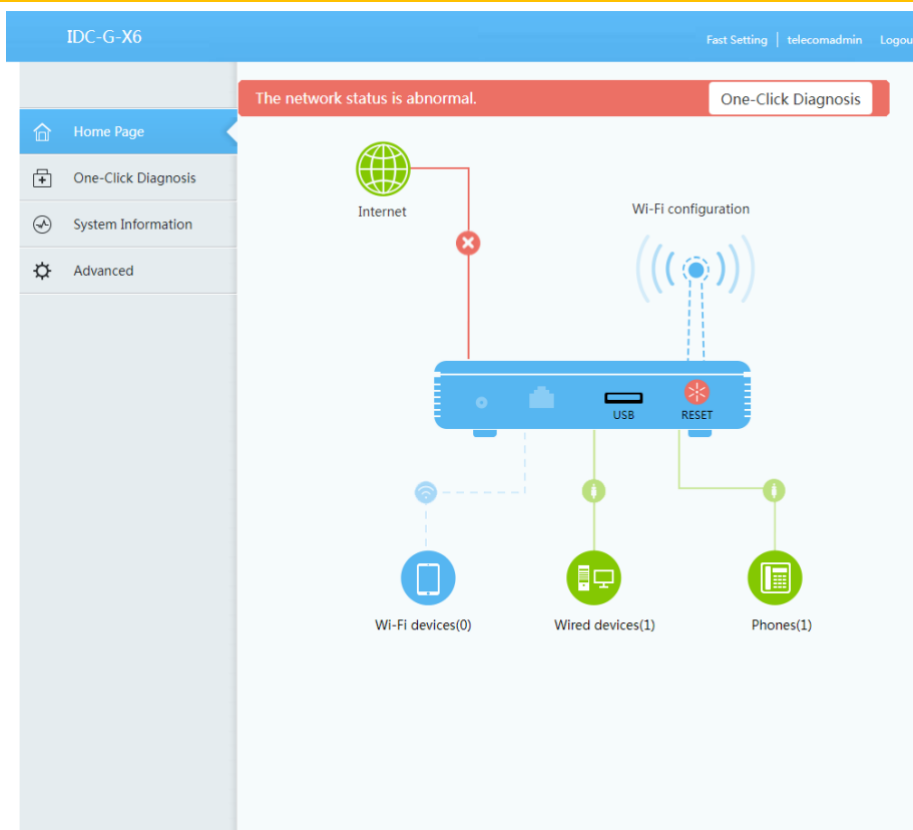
IDC-G-X6

Fast Setting | telecomadmin | Logou

Home Page
One-Click Diagnosis
System Information
Advanced

The network status is abnormal.
One-Click Diagnosis

Internet

Wi-Fi configuration

USB
RESET

Wi-Fi devices(0)
Wired devices(1)
Phones(1)